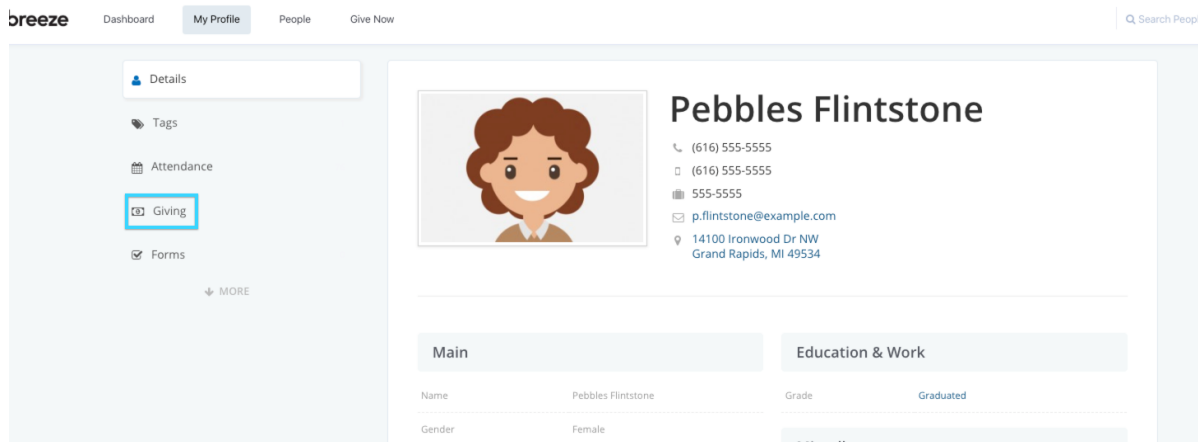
breeze Dashboard My Profile People Give Now

Search Peop

Details

Tags

Attendance

Giving

Forms

MORE

Pebbles Flintstone

(616) 555-5555

(616) 555-5555

555-5555

p.flintstone@example.com

14100 Ironwood Dr NW
Grand Rapids, MI 49534

Main

| Name | Pebbles Flintstone |
|---|---|
| Gender | Female |

Education & Work

| Grade | Graduated |
|---|---|